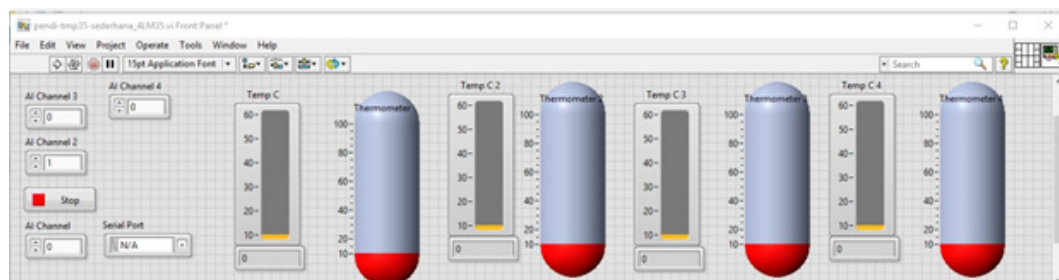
pendi-tmp35-sederhana_4LM35.vi Front Panel *

File Edit View Project Operate Tools Window Help

15pt Application Font

Search

AI Channel 3
0

AI Channel 4
0

AI Channel 2
1

Stop

AI Channel
0

Serial Port
N/A

Temp C
60-
50-
40-
30-
20-
10-
0

Thermometer
100-
80-
60-
40-
20-
10-

Temp C 2
60-
50-
40-
30-
20-
10-
0

Thermometer 2
100-
80-
60-
40-
20-
10-

Temp C 3
60-
50-
40-
30-
20-
10-
0

Thermometer 3
100-
80-
60-
40-
20-
10-

Temp C 4
60-
50-
40-
30-
20-
10-
0

Thermometer 4
100-
80-
60-
40-
20-
10-